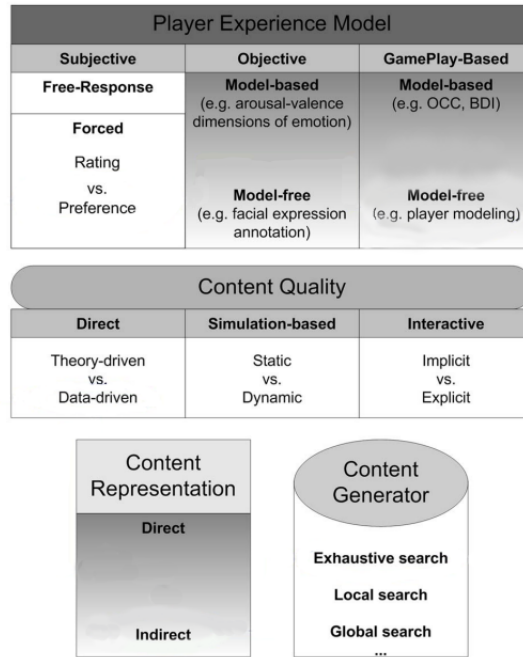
Player Experience Model

| Subjective | Objective | GamePlay-Based |
|---|---|---|
| Free-Response | Model-based (e.g. arousal-valence dimensions of emotion) | Model-based (e.g. OCC, BDI) |
| Forced<br>Rating vs. Preference | Model-free (e.g. facial expression annotation) | Model-free (e.g. player modeling) |

Content Quality

| Direct | Simulation-based | Interactive |
|---|---|---|
| Theory-driven vs. Data-driven | Static vs. Dynamic | Implicit vs. Explicit |

Content Representation

Direct

Indirect

Content Generator

Exhaustive search

Local search

Global search

...